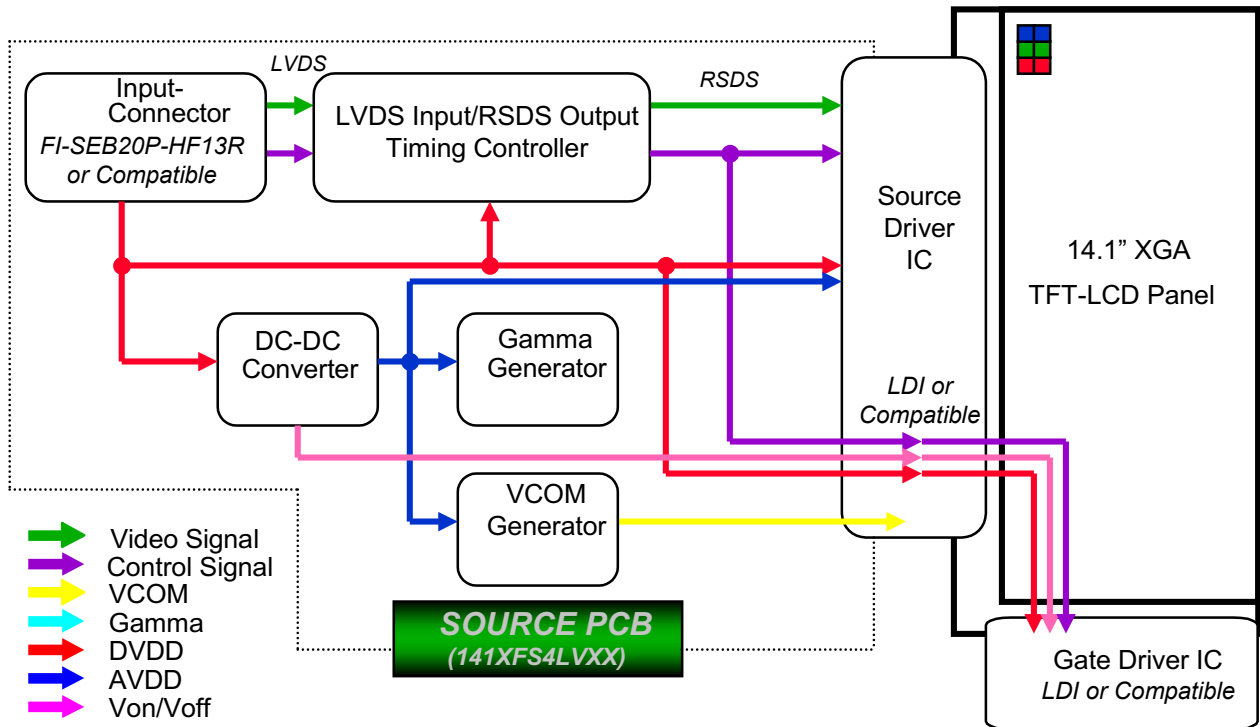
LVDS

Input-Connector
FI-SEB20P-HF13R or Compatible

LVDS Input/RSDS Output Timing Controller

RSDS

Source Driver IC

14.1” XGA
TFT-LCD Panel

DC-DC Converter

Gamma Generator

LDI or Compatible

VCOM Generator

Video Signal
Control Signal
VCOM
Gamma
DVDD
AVDD
Von/Voff

SOURCE PCB
(141XFS4LVXX)

Gate Driver IC
LDI or Compatible